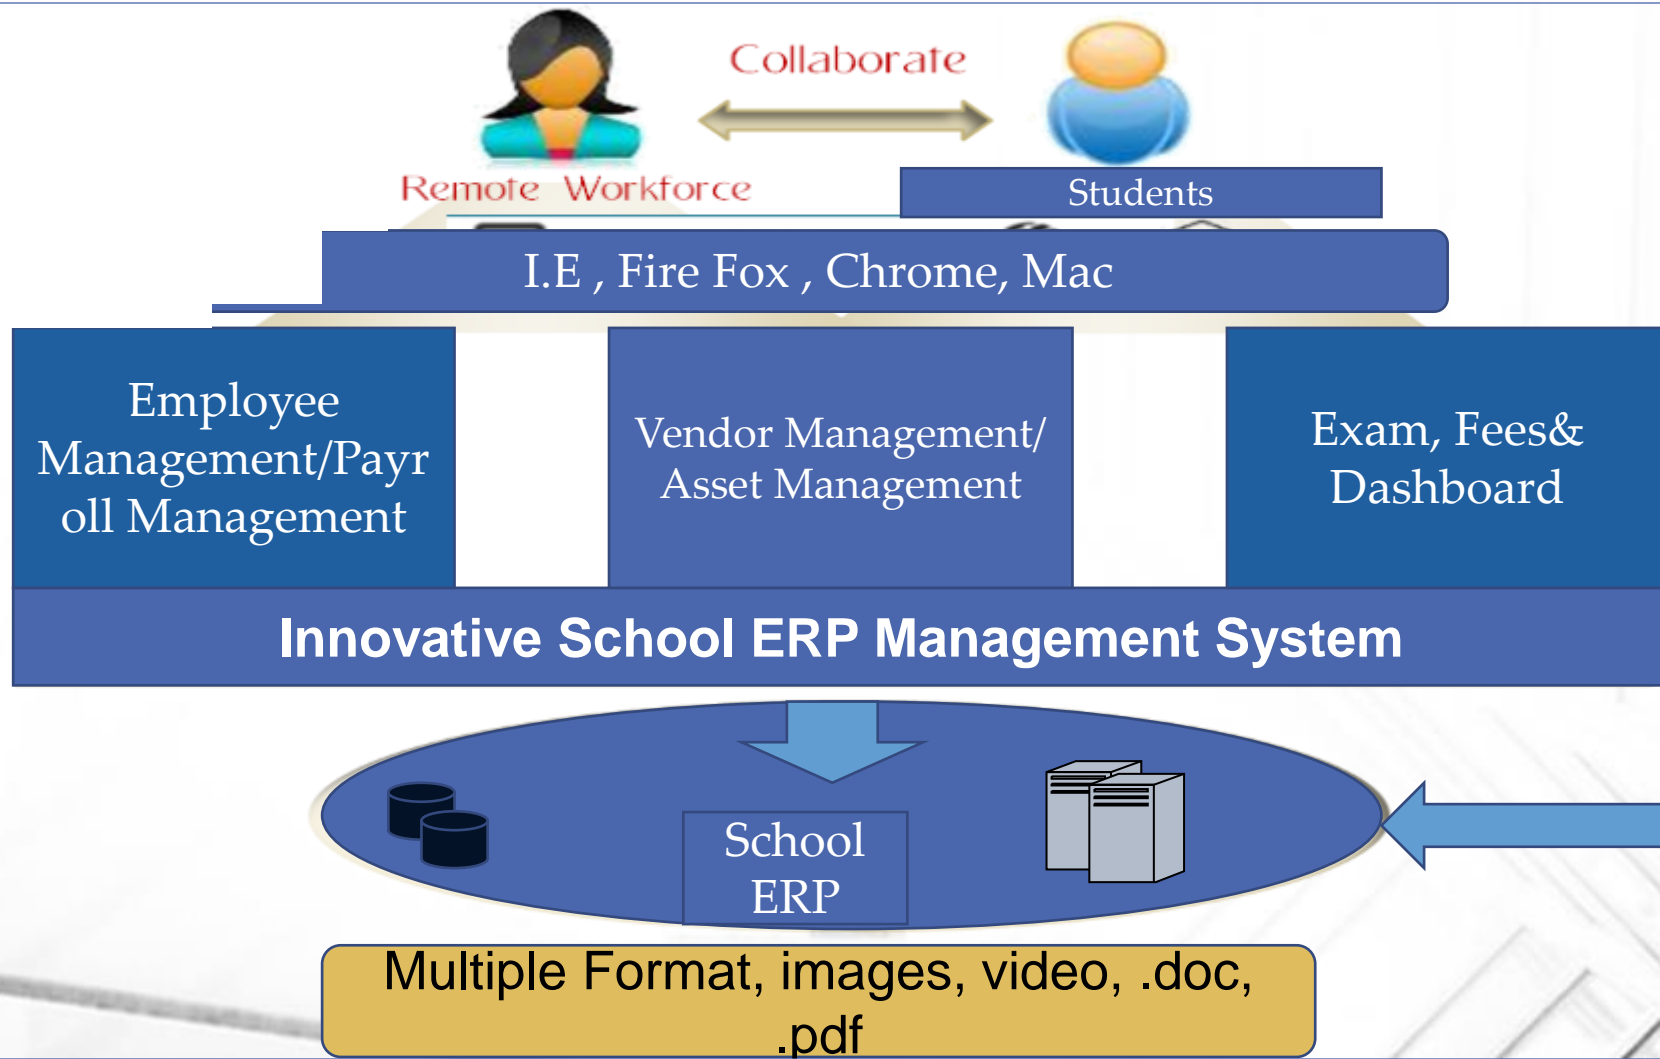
Collaborate

Remote Workforce

Students

I.E , Fire Fox , Chrome, Mac

Employee Management/Payroll Management

Vendor Management/ Asset Management

Exam, Fees& Dashboard

Innovative School ERP Management System

School ERP

Multiple Format, images, video, .doc, .pdf